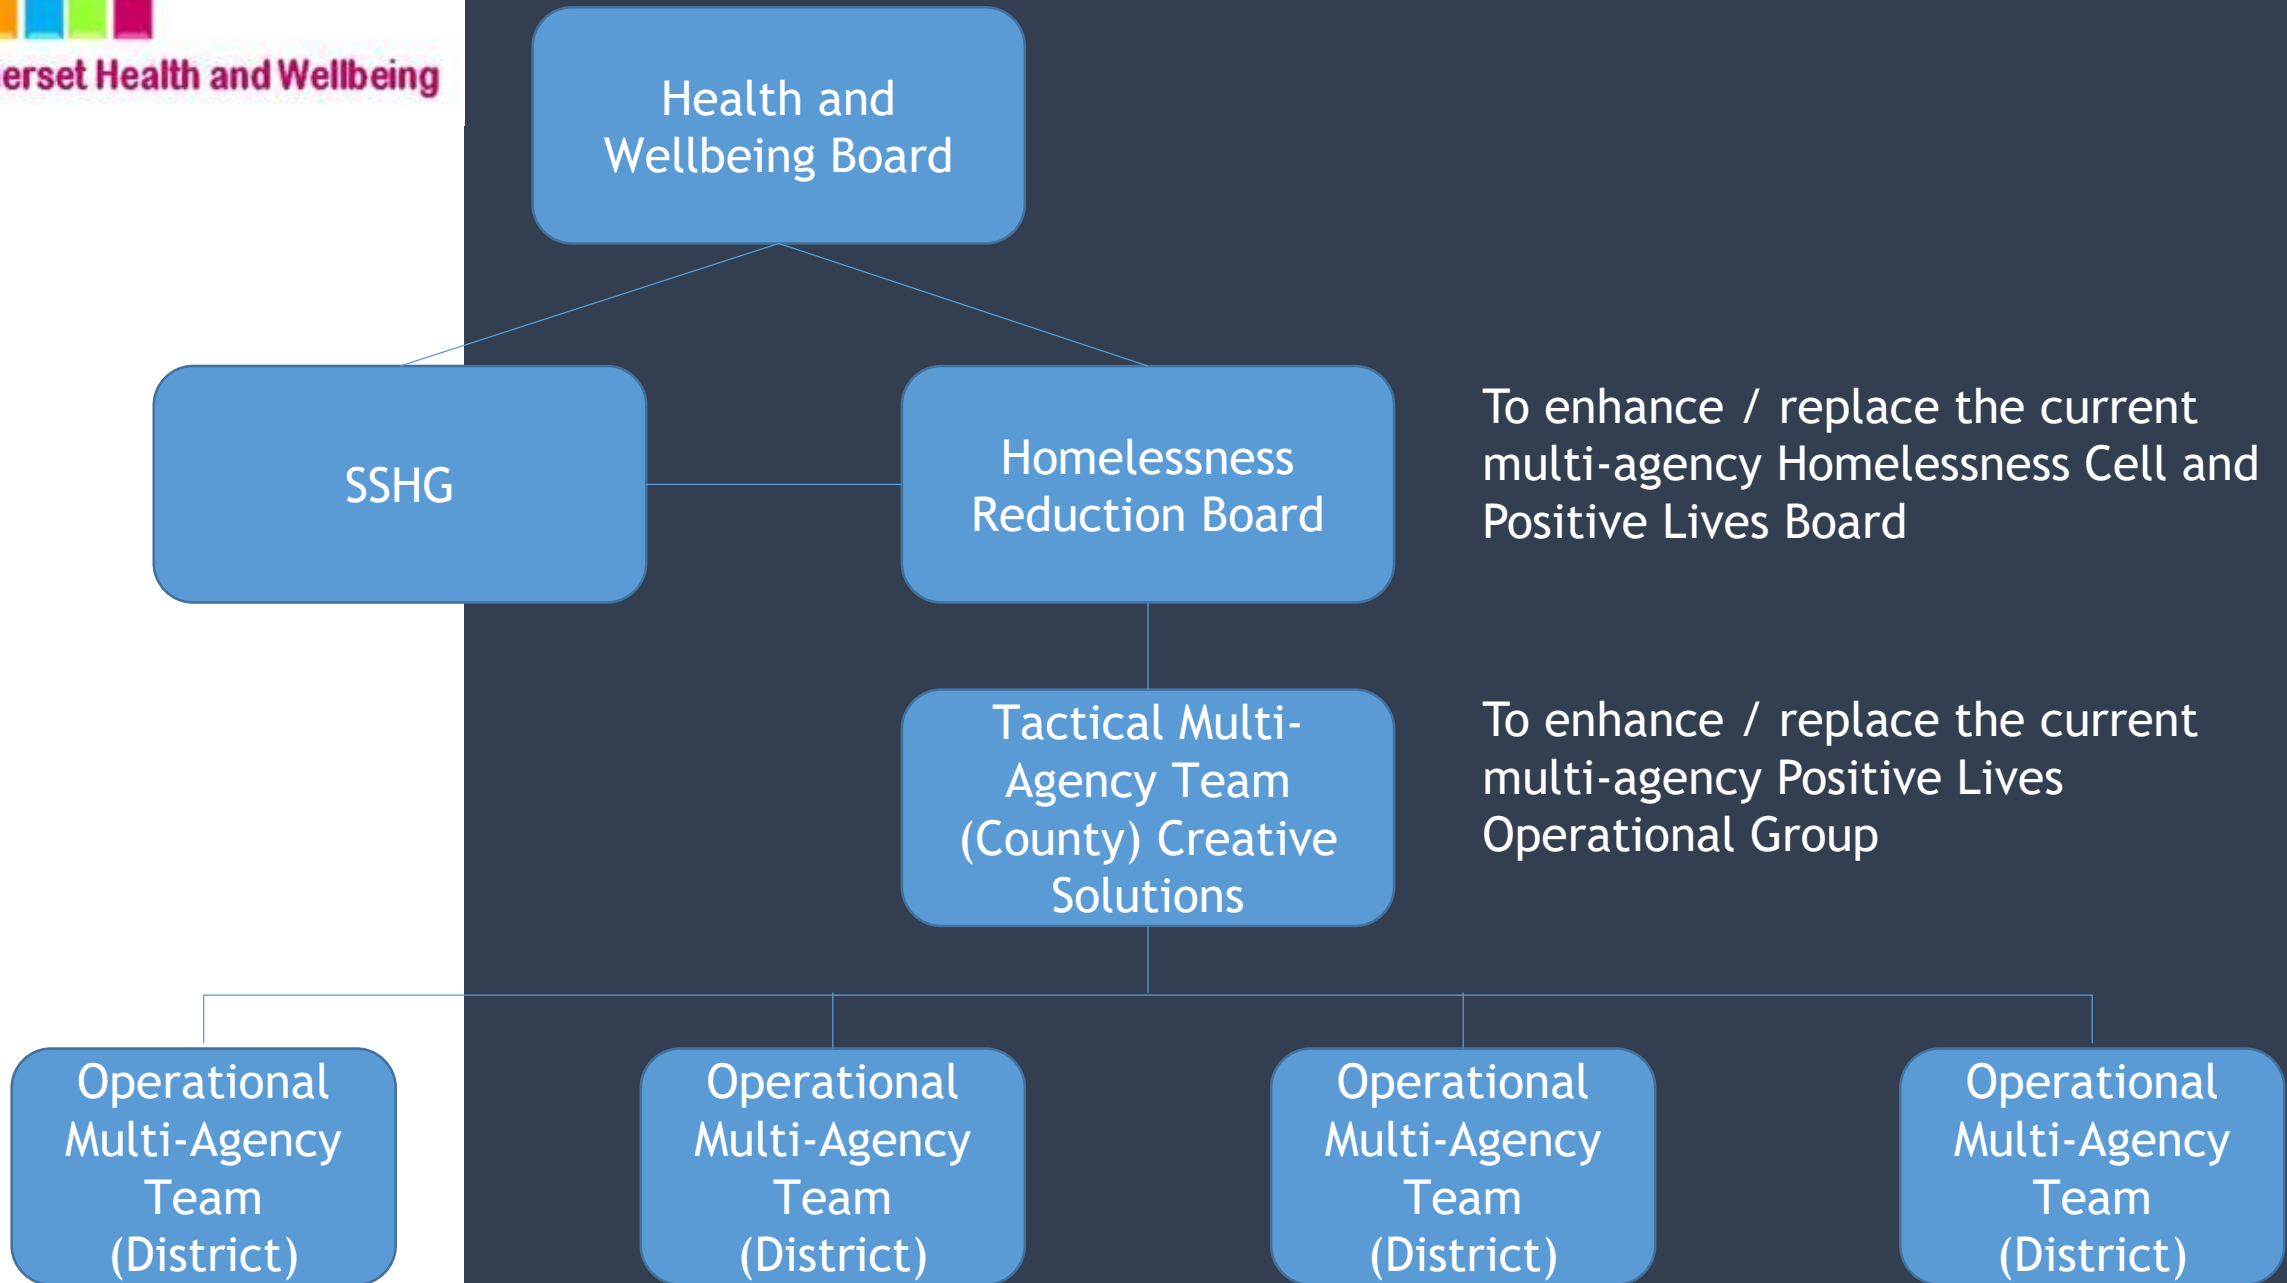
erset Health and Wellbeing

Health and Wellbeing Board

SSHG

Homelessness Reduction Board

To enhance / replace the current multi-agency Homelessness Cell and Positive Lives Board

Tactical Multi-Agency Team (County) Creative Solutions

To enhance / replace the current multi-agency Positive Lives Operational Group

Operational Multi-Agency Team (District)

Operational Multi-Agency Team (District)

Operational Multi-Agency Team (District)

Operational Multi-Agency Team (District)